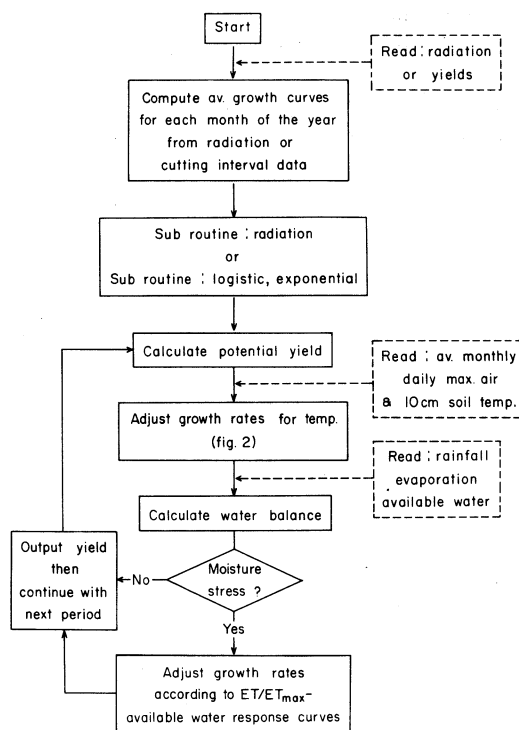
Start

Read ; radiation or yields

Compute av. growth curves for each month of the year from radiation or cutting interval data

Sub routine ; radiation
or
Sub routine ; logistic, exponential

Calculate potential yield

Read ; av. monthly daily max. air & 10cm soil temp.

Adjust growth rates for temp. (fig. 2)

Read ; rainfall evaporation available water

Calculate water balance

Moisture stress ?

No

Yes

Output yield then continue with next period

Adjust growth rates according to $ET/ET_{max}$- available water response curves